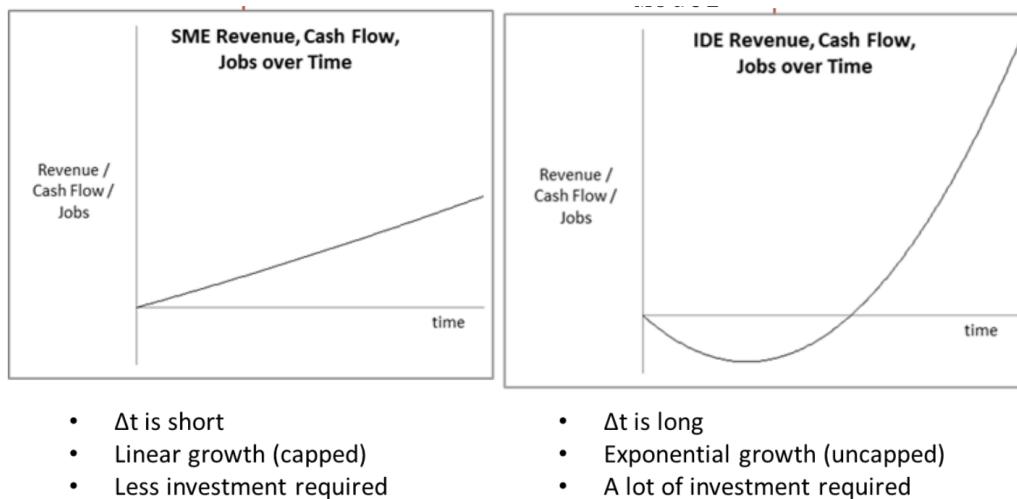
SME Revenue, Cash Flow, Jobs over Time

Revenue / Cash Flow / Jobs

time

IDE Revenue, Cash Flow, Jobs over Time

Revenue / Cash Flow / Jobs

time

• Δt is short
• Linear growth (capped)
• Less investment required

• Δt is long
• Exponential growth (uncapped)
• A lot of investment required